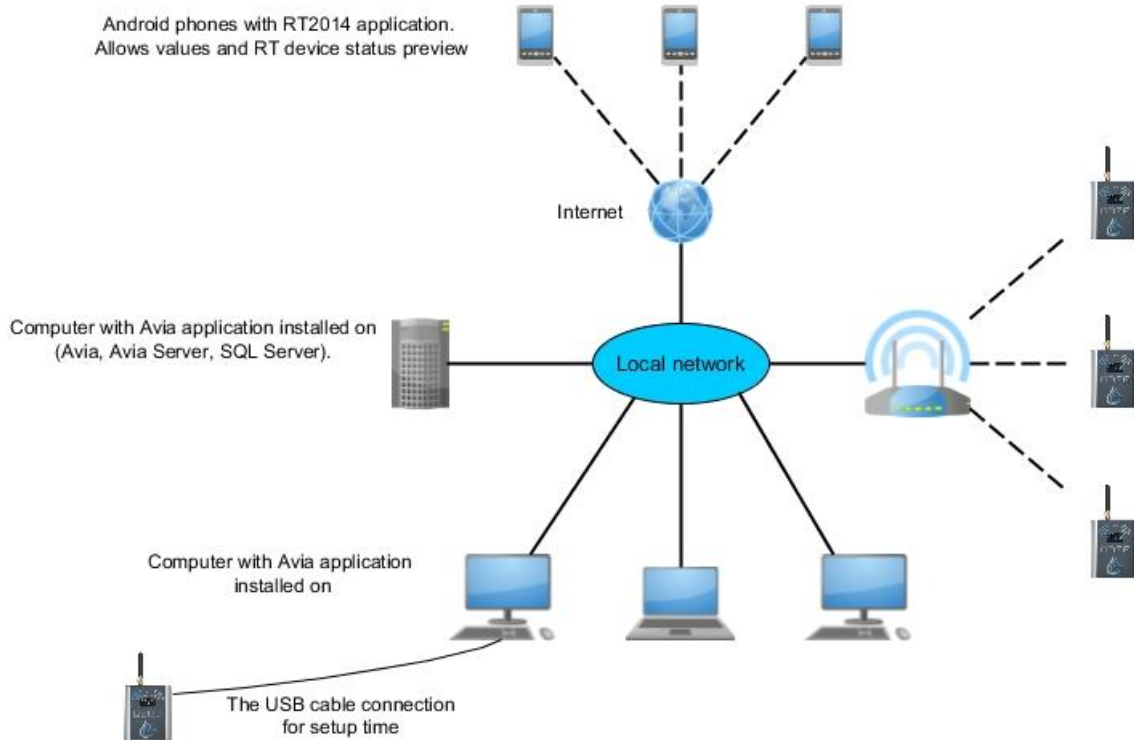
Android phones with RT2014 application. Allows values and RT device status preview

Internet

Computer with Avia application installed on (Avia, Avia Server, SQL Server).

Local network

Computer with Avia application installed on

The USB cable connection for setup time